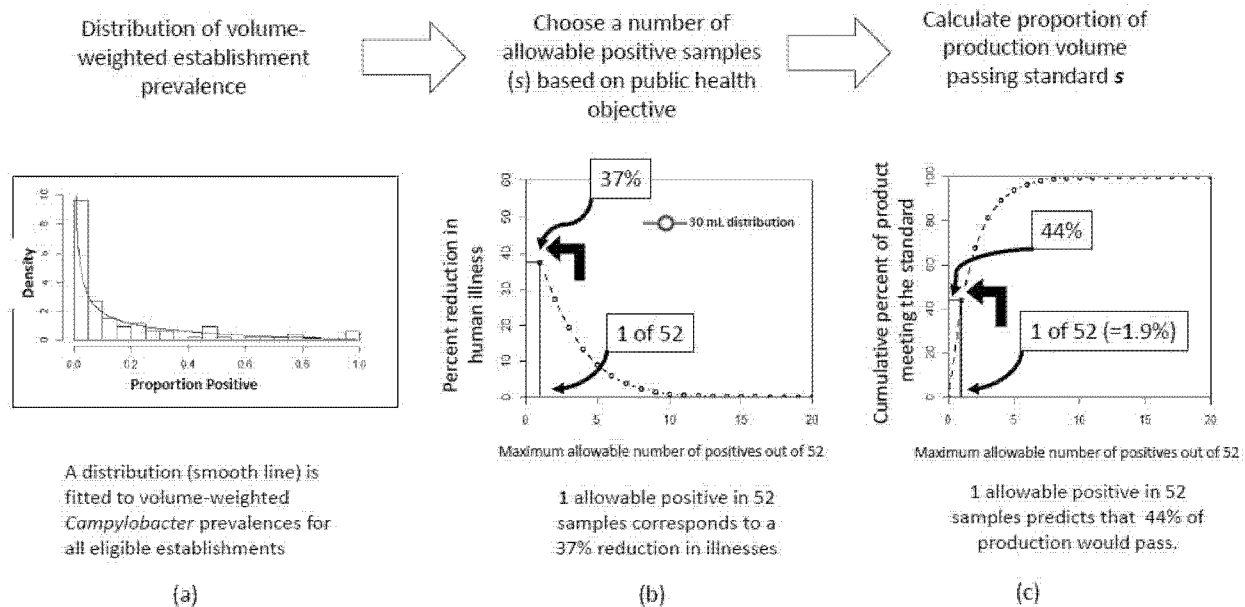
Distribution of volume-weighted establishment prevalence

Choose a number of allowable positive samples (*s*) based on public health objective

Calculate proportion of production volume passing standard ***s***

Density

10
8
6
4
2
0

0.0 0.2 0.4 0.6 0.8 1.0

Proportion Positive

A distribution (smooth line) is fitted to volume-weighted *Campylobacter* prevalences for all eligible establishments

(a)

Percent reduction in human illness

60
50
40
30
20
10
0

37%

30 mL distribution

1 of 52

0 5 10 15 20

Maximum allowable number of positives out of 52

1 allowable positive in 52 samples corresponds to a 37% reduction in illnesses

(b)

Cumulative percent of product meeting the standard

100
80
60
40
20
0

44%

1 of 52 (=1.9%)

0 5 10 15 20

Maximum allowable number of positives out of 52

1 allowable positive in 52 samples predicts that 44% of production would pass.

(c)